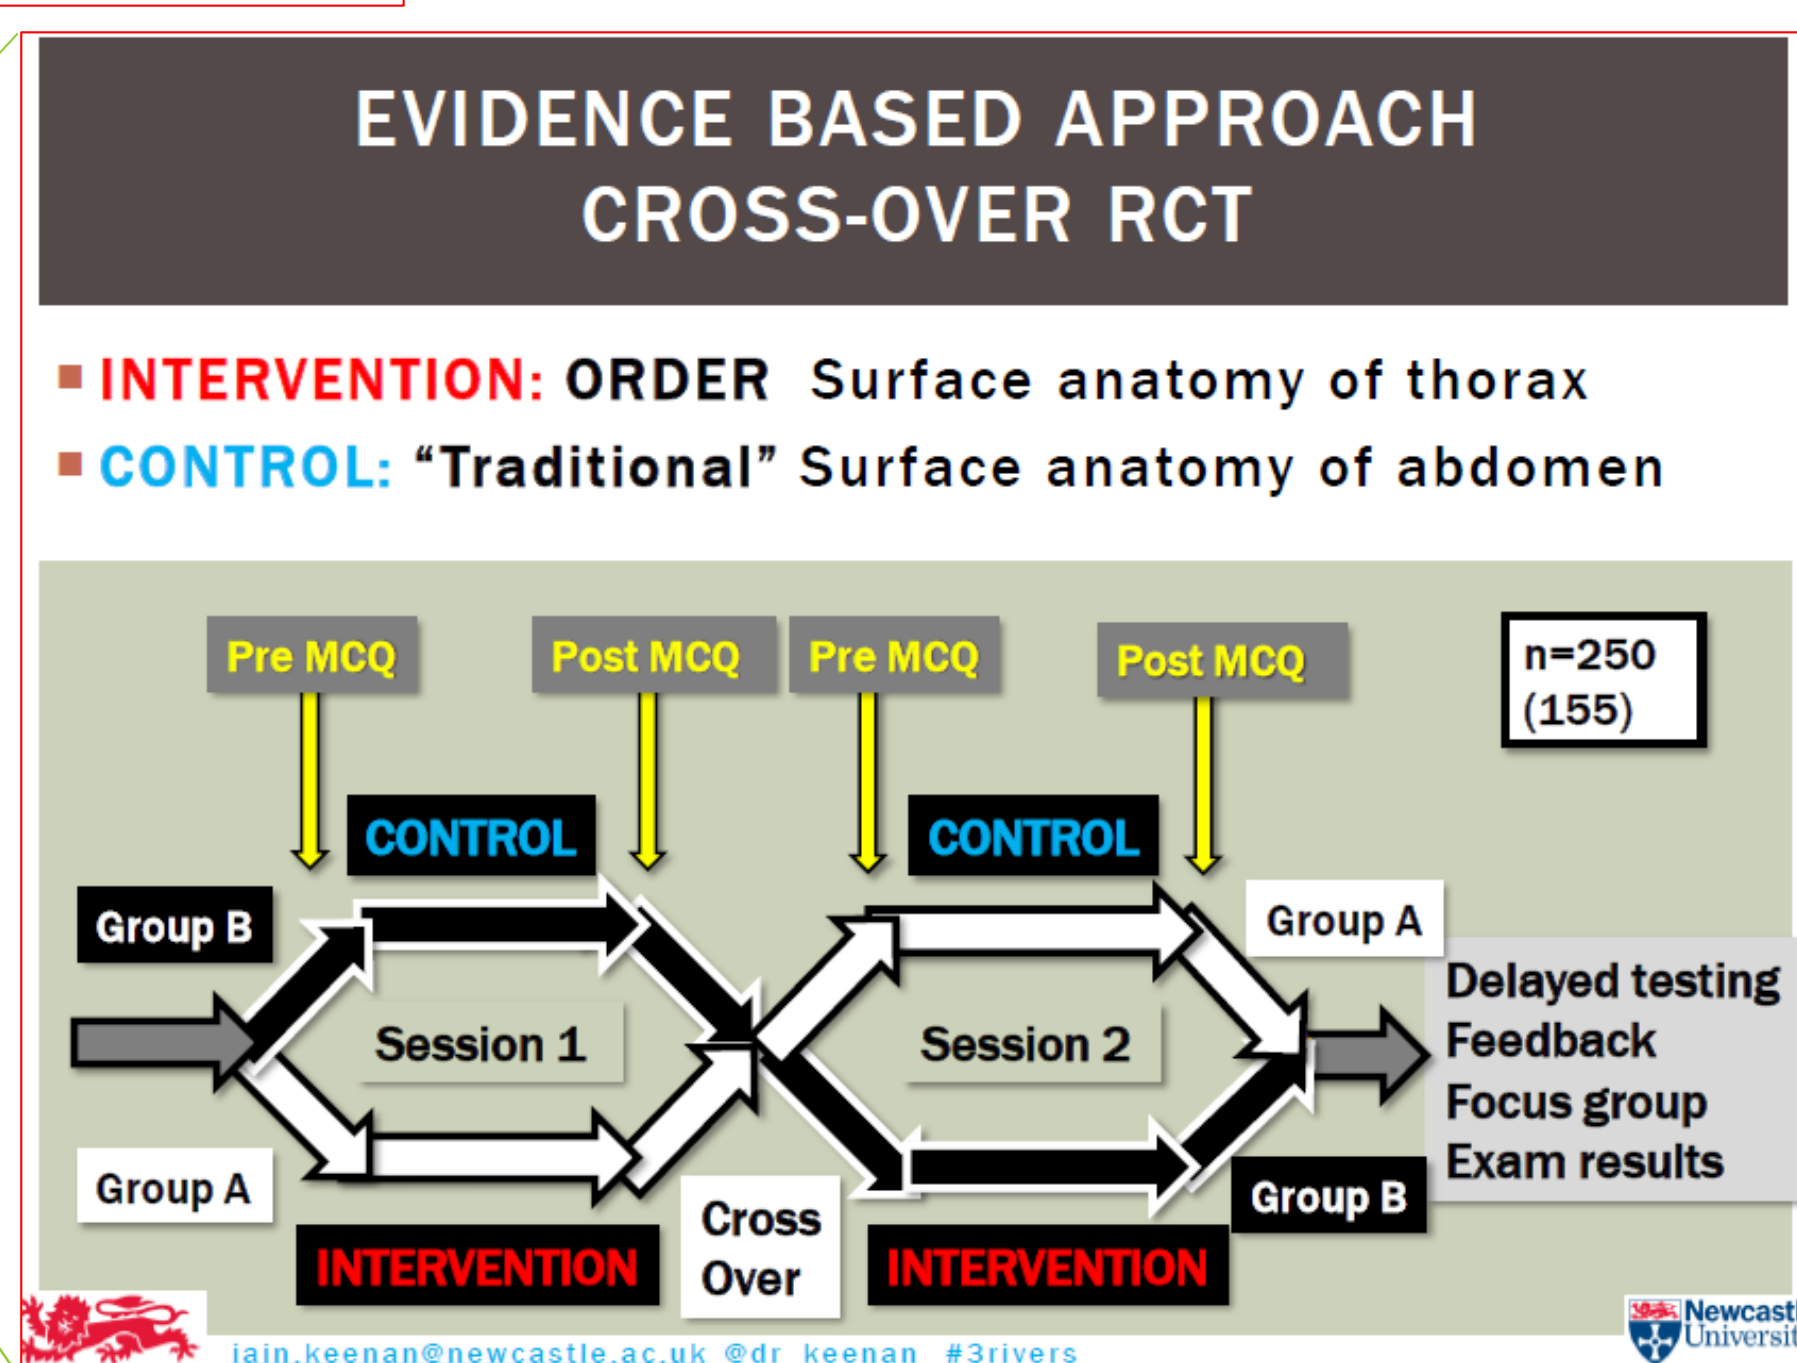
EVIDENCE BASED APPROACH
CROSS-OVER RCT

INTERVENTION: ORDER Surface anatomy of thorax
CONTROL: “Traditional” Surface anatomy of abdomen

Pre MCQ
Post MCQ
Pre MCQ
Post MCQ
n=250
(155)

CONTROL
CONTROL

Group B
Session 1
Session 2
Group A
Delayed testing
Feedback
Focus group
Exam results
Group A
Group B
Cross Over
INTERVENTION
INTERVENTION

iain.keenan@newcastle.ac.uk @dr_keenan #3rivers

Newcastl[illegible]
Universit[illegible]